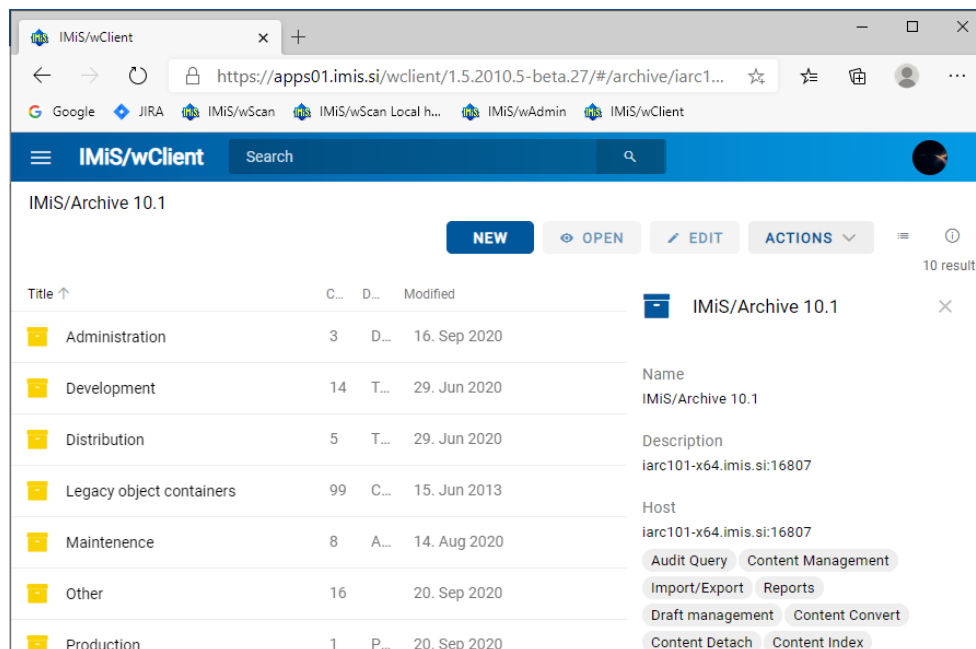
IMiS/wClient ×

https://apps01.imis.si/wclient/1.5.2010.5-beta.27/#/archive/iarc1...

Google JIRA IMiS/wScan IMiS/wScan Local h... IMiS/wAdmin IMiS/wClient

IMiS/wClient Search

IMiS/Archive 10.1

NEW OPEN EDIT ACTIONS

10 result

| Title ↑ | C... | D... | Modified |
|---|---|---|---|
| Administration | 3 | D... | 16. Sep 2020 |
| Development | 14 | T... | 29. Jun 2020 |
| Distribution | 5 | T... | 29. Jun 2020 |
| Legacy object containers | 99 | C... | 15. Jun 2013 |
| Maintenence | 8 | A... | 14. Aug 2020 |
| Other | 16 | | 20. Sep 2020 |
| Production | 1 | P... | 20. Sep 2020 |

IMiS/Archive 10.1

Name
IMiS/Archive 10.1

Description
iarc101-x64.imis.si:16807

Host
iarc101-x64.imis.si:16807

Audit Query Content Management Import/Export Reports Draft management Content Convert Content Detach Content Index